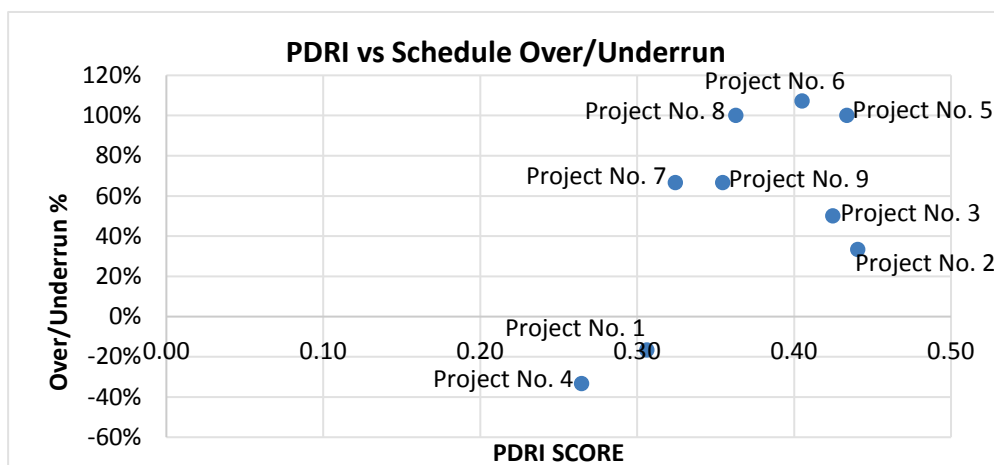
PDRI vs Schedule Over/Underrun

Over/Underrun %

120%
100%
80%
60%
40%
20%
0%
-20%
-40%
-60%

0.00
0.10
0.20
0.30
0.40
0.50

Project No. 6
Project No. 8
Project No. 5
Project No. 7
Project No. 9
Project No. 3
Project No. 2
Project No. 1
Project No. 4

PDRI SCORE